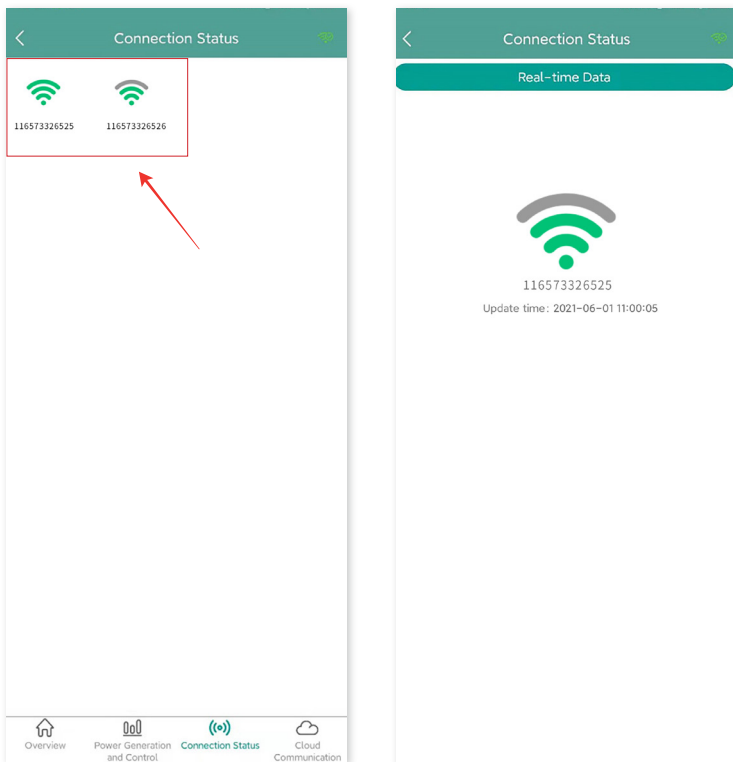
Connection Status

116573326525

116573326526

Overview

Power Generation and Control

Connection Status

Cloud Communication

Connection Status

Real-time Data

116573326525

Update time: 2021-06-01 11:00:05